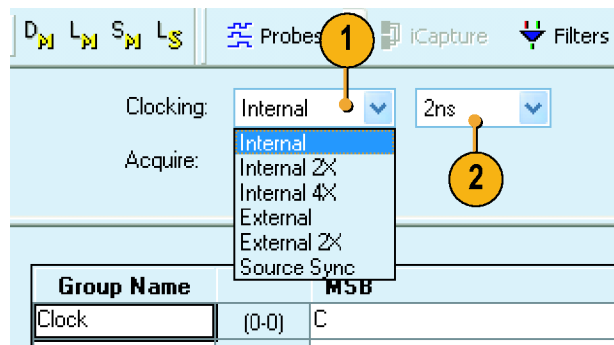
$D_N$ $L_N$ $S_N$ $L_S$ Probes 1 iCapture Filters

Clocking: Internal 2ns

Acquire:

Internal
Internal 2X
Internal 4X
External
External 2X
Source Sync

2

| Group Name | | MSB |
|---|---|---|
| Clock | (0-0) | C |